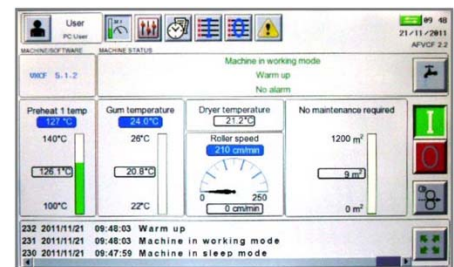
User
PC User

09 48
21/11/2011
AFVCF 2.2

MACHINE/SOFTWARE MACHINE STATUS

UMCF 5.1.2

Machine in working mode
Warm up
No alarm

Preheat 1 temp
127 °C
140°C
126.1°C
100°C

Gum temperature
24.0°C
26°C
20.8°C
22°C

Dryer temperature
21.2°C
Roller speed
210 cm/min
0
250
0 cm/min

No maintenance required
1200 m²
9 m²
0 m²

I
O

232 2011/11/21 09:48:03 Warm up
231 2011/11/21 09:48:03 Machine in working mode
230 2011/11/21 09:47:59 Machine in sleep mode